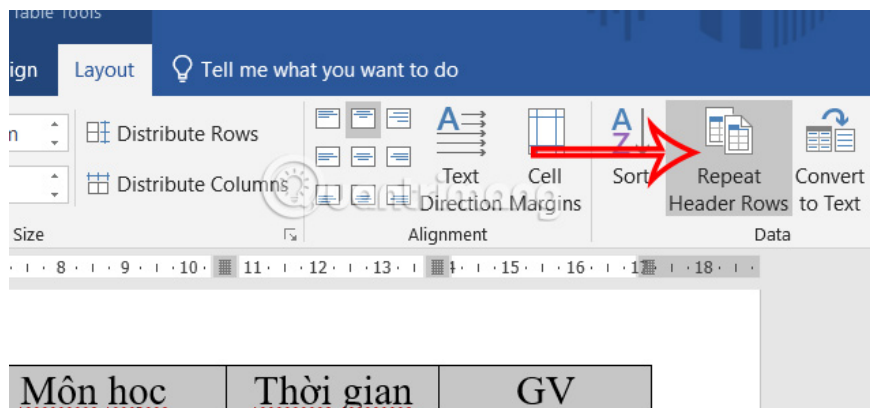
Table Tools

ign Layout Tell me what you want to do

n Distribute Rows

Distribute Columns

Size

Text Direction

Cell Margins

Alignment

A Z Sort

Repeat Header Rows

Convert to Text

Data

· 8 · · · 9 · · · 10 · · 11 · · · 12 · · · 13 · · · 14 · · · 15 · · · 16 · · · 17 · · · 18 ·

| Môn học | Thời gian | GV |
|---|---|---|